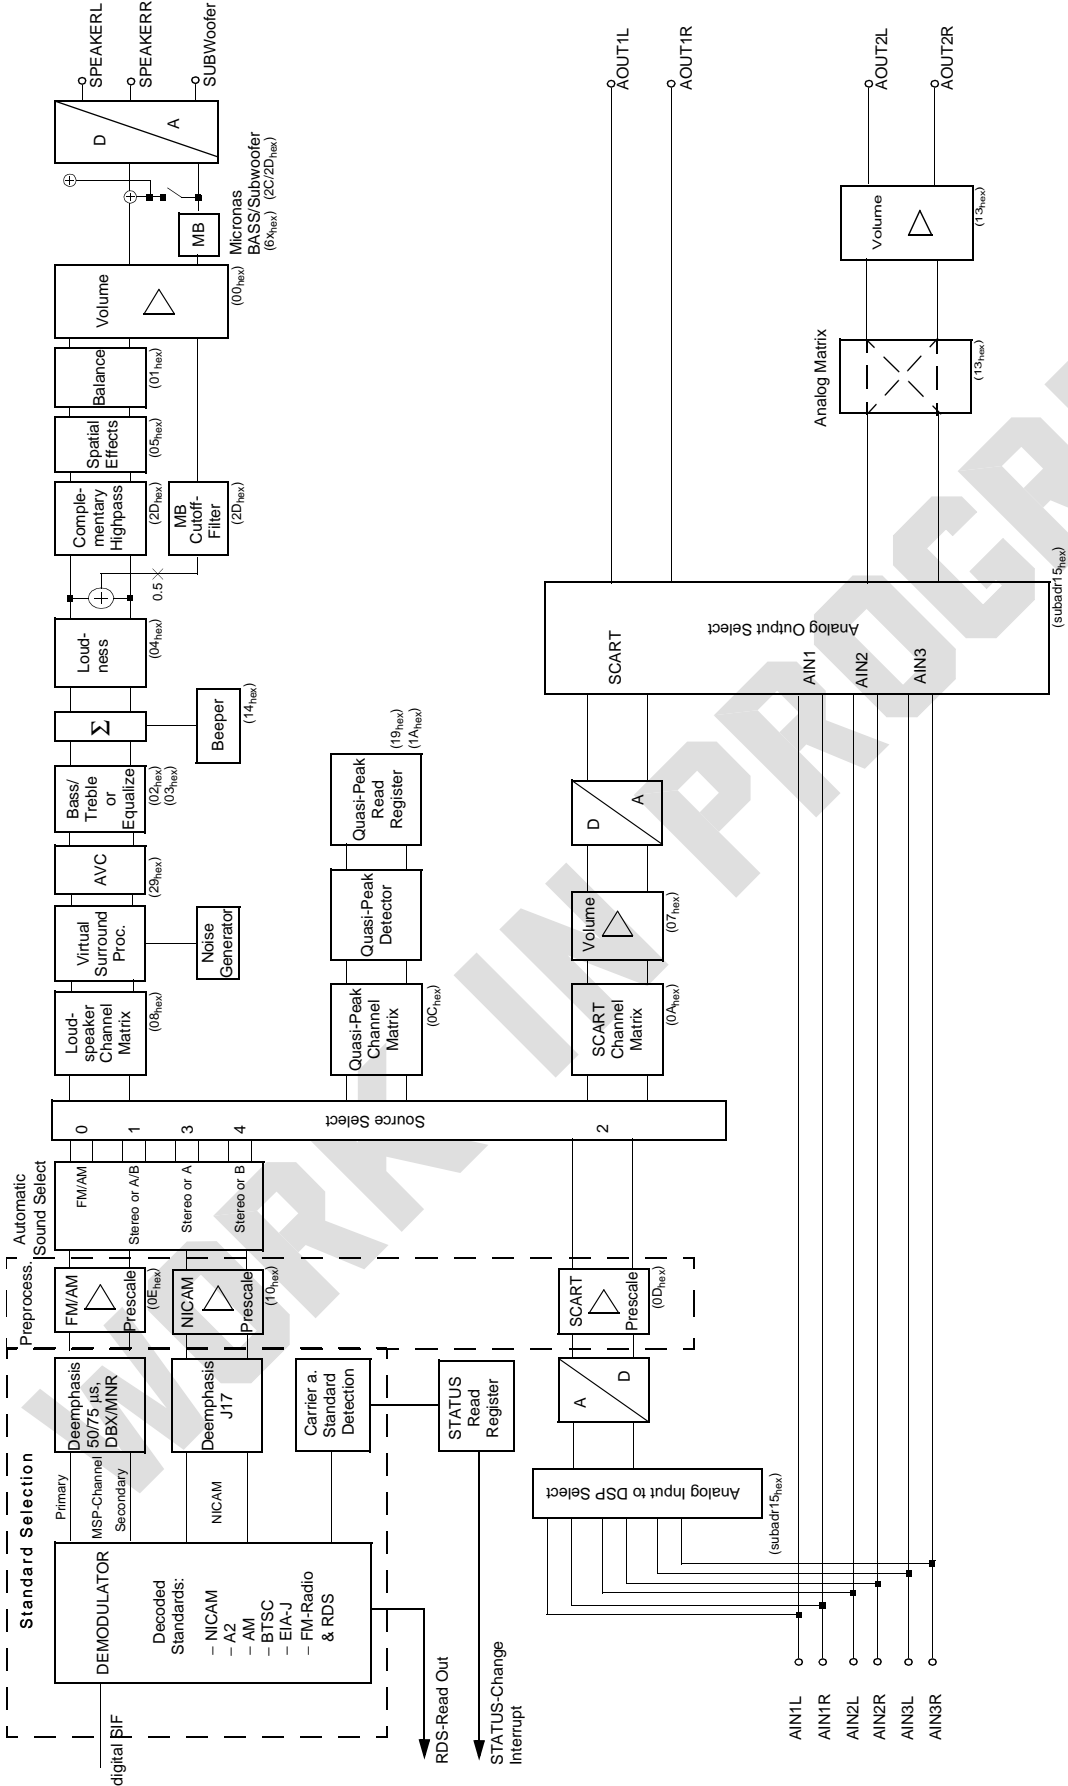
SPEAKERL
SPEAKERR
SUBWoofer
D
A
MB
Micronas BASS/Subwoofer ($6x_{hex}$) ($2C/2D_{hex}$)
Volume
($00_{hex}$)
Balance
($01_{hex}$)
Spatial Effects
($05_{hex}$)
Complementary Highpass
($2D_{hex}$)
MB Cutoff-Filter
($2D_{hex}$)
0.5
Loudness
($04_{hex}$)
$\Sigma$
Beeper
($14_{hex}$)
Bass/ Treble or Equalize
($02_{hex}$)
($03_{hex}$)
AVC
($29_{hex}$)
Virtual Surround Proc.
Noise Generator
Loudspeaker Channel Matrix
($08_{hex}$)
Quasi-Peak Read Register
($19_{hex}$)
($1A_{hex}$)
Quasi-Peak Detector
Quasi-Peak Channel Matrix
($0C_{hex}$)
AOUT1L
AOUT1R
AOUT2L
AOUT2R
Volume
($13_{hex}$)
Analog Matrix
($13_{hex}$)
SCART
Analog Output Select
AIN1
AIN2
AIN3
($subadr15_{hex}$)
D
A
Volume
($07_{hex}$)
SCART Channel Matrix
($0A_{hex}$)
Source Select
0
1
3
4
2
Automatic Sound Select
FM/AM
Stereo or A/B
Stereo or A
Stereo or B
Preprocess.
FM/AM
Prescale
($0E_{hex}$)
NICAM
Prescale
($10_{hex}$)
SCART
Prescale
($0D_{hex}$)
Standard Selection
Deemphasis 50/75 µs, DBX/MNR
Deemphasis J17
Carrier a. Standard Detection
STATUS Read Register
A
D
Primary
MSP-Channel
Secondary
NICAM
Analog Input to DSP Select
($subadr15_{hex}$)
DEMODULATOR
Decoded Standards:
– NICAM
– A2
– AM
– BTSC
– EIA-J
– FM-Radio & RDS
digital SIF
RDS-Read Out
STATUS-Change Interrupt
AIN1L
AIN1R
AIN2L
AIN2R
AIN3L
AIN3R
WORK IN PROGRESS